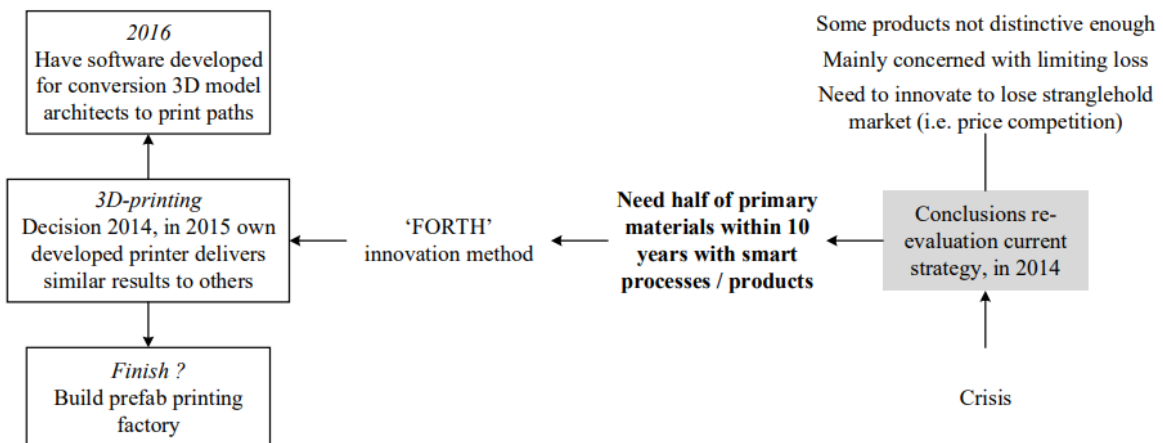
*2016*
Have software developed for conversion 3D model architects to print paths

*3D-printing*
Decision 2014, in 2015 own developed printer delivers similar results to others

*Finish ?*
Build prefab printing factory

'FORTH' innovation method

**Need half of primary materials within 10 years with smart processes / products**

Some products not distinctive enough

Mainly concerned with limiting loss

Need to innovate to lose stranglehold market (i.e. price competition)

Conclusions re-evaluation current strategy, in 2014

Crisis